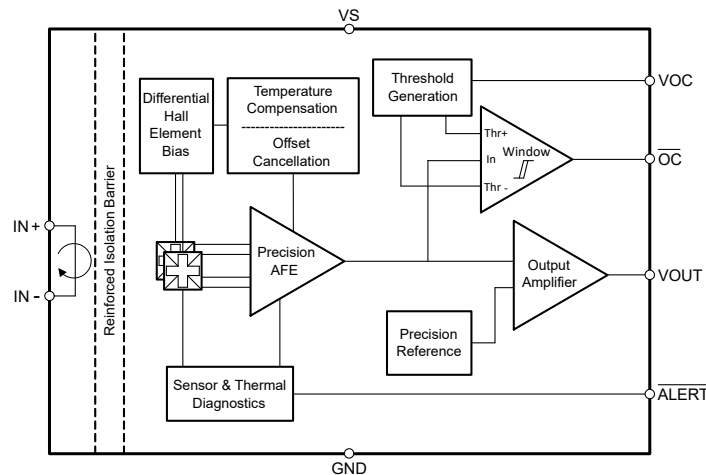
VS

Reinforced Isolation Barrier

IN +

IN -

Differential Hall Element Bias

Temperature Compensation

Offset Cancellation

Threshold Generation

VOC

Thr+

In

Window

Thr -

$\overline{OC}$

Precision AFE

Output Amplifier

VOUT

Precision Reference

Sensor & Thermal Diagnostics

$\overline{ALERT}$

GND